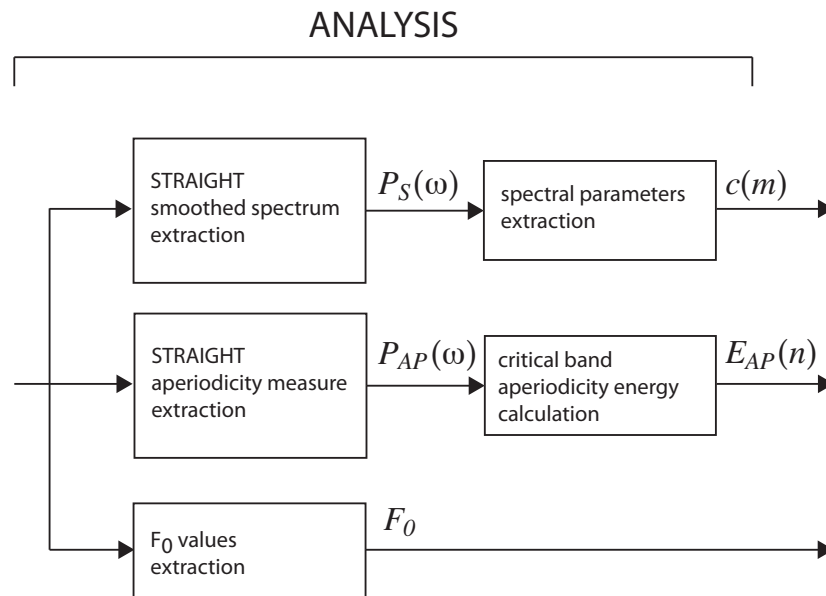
ANALYSIS

STRAIGHT smoothed spectrum extraction

$P_S(\omega)$

spectral parameters extraction

$c(m)$

STRAIGHT aperiodicity measure extraction

$P_{AP}(\omega)$

critical band aperiodicity energy calculation

$E_{AP}(n)$

$F_0$ values extraction

$F_0$